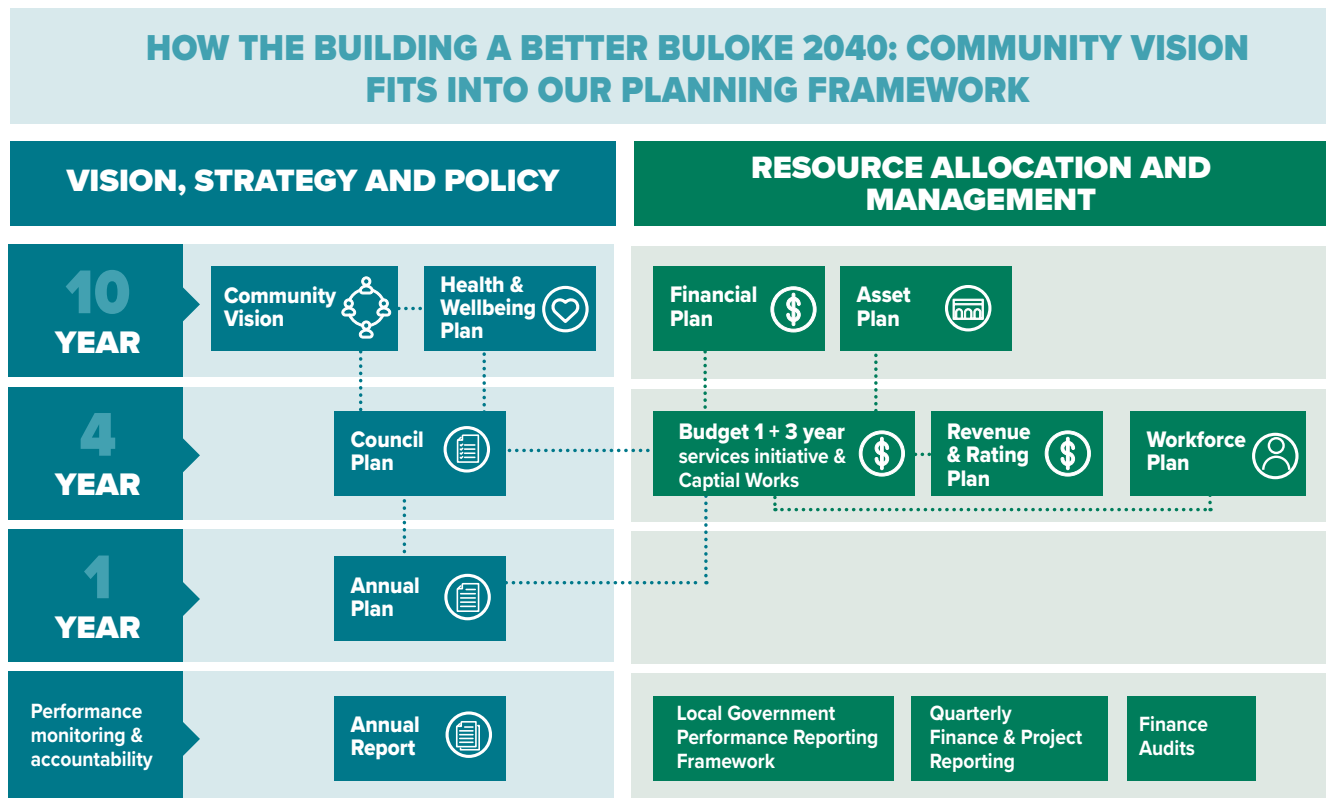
HOW THE BUILDING A BETTER BULOKE 2040: COMMUNITY VISION FITS INTO OUR PLANNING FRAMEWORK

VISION, STRATEGY AND POLICY

RESOURCE ALLOCATION AND MANAGEMENT

10 YEAR

Community Vision

Health & Wellbeing Plan

Financial Plan

Asset Plan

4 YEAR

Council Plan

Budget 1 + 3 year services initiative & Captial Works

Revenue & Rating Plan

Workforce Plan

1 YEAR

Annual Plan

Performance monitoring & accountability

Annual Report

Local Government Performance Reporting Framework

Quarterly Finance & Project Reporting

Finance Audits